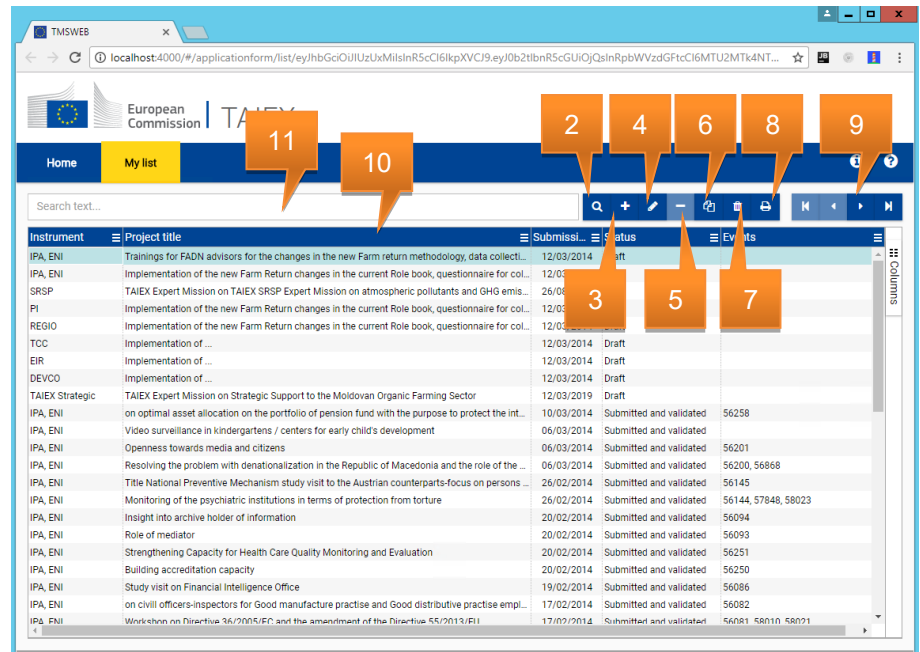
TMSWEB

localhost:4000/#/applicationform/list/eyJhbGciOiJIUzUxMiIsInR5cCI6IkpXVCJ9.eyJ0b2tlbnR5cGUiOjQsInRpbWVzdGFtcCI6MTU2MTk4NT...

European Commission | TAIEX

Home | My list

Search text...

2 3 4 5 6 7 8 9 10 11

| Instrument | Project title | Submissi... | Status | Events |
|---|---|---|---|---|
| IPA, ENI | Trainings for FADN advisors for the changes in the new Farm return methodology, data collecti... | 12/03/2014 | Draft | |
| IPA, ENI | Implementation of the new Farm Return changes in the current Role book, questionnaire for col... | 12/03/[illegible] | | |
| SRSP | TAIEX Expert Mission on TAIEX SRSP Expert Mission on atmospheric pollutants and GHG emis... | 26/08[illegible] | | |
| PI | Implementation of the new Farm Return changes in the current Role book, questionnaire for col... | 12/03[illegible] | | |
| REGIO | Implementation of the new Farm Return changes in the current Role book, questionnaire for col... | 12/03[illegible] | Draft | |
| TCC | Implementation of ... | 12/03/2014 | Draft | |
| EIR | Implementation of ... | 12/03/2014 | Draft | |
| DEVCO | Implementation of ... | 12/03/2014 | Draft | |
| TAIEX Strategic | TAIEX Expert Mission on Strategic Support to the Moldovan Organic Farming Sector | 12/03/2019 | Draft | |
| IPA, ENI | on optimal asset allocation on the portfolio of pension fund with the purpose to protect the int... | 10/03/2014 | Submitted and validated | 56258 |
| IPA, ENI | Video surveillance in kindergartens / centers for early child's development | 06/03/2014 | Submitted and validated | |
| IPA, ENI | Openness towards media and citizens | 06/03/2014 | Submitted and validated | 56201 |
| IPA, ENI | Resolving the problem with denationalization in the Republic of Macedonia and the role of the ... | 06/03/2014 | Submitted and validated | 56200, 56868 |
| IPA, ENI | Title National Preventive Mechanism study visit to the Austrian counterparts-focus on persons ... | 26/02/2014 | Submitted and validated | 56145 |
| IPA, ENI | Monitoring of the psychiatric institutions in terms of protection from torture | 26/02/2014 | Submitted and validated | 56144, 57848, 58023 |
| IPA, ENI | Insight into archive holder of information | 20/02/2014 | Submitted and validated | 56094 |
| IPA, ENI | Role of mediator | 20/02/2014 | Submitted and validated | 56093 |
| IPA, ENI | Strengthening Capacity for Health Care Quality Monitoring and Evaluation | 20/02/2014 | Submitted and validated | 56251 |
| IPA, ENI | Building accreditation capacity | 20/02/2014 | Submitted and validated | 56250 |
| IPA, ENI | Study visit on Financial Intelligence Office | 19/02/2014 | Submitted and validated | 56086 |
| IPA, ENI | on civil officers-inspectors for Good manufacture practise and Good distributive practise empl... | 17/02/2014 | Submitted and validated | 56082 |
| IPA, ENI | Workshop on Directive 36/2005/EC and the amendment of the Directive 55/2013/EU | 17/02/2014 | Submitted and validated | 56081, 58010, 58021 |

Columns